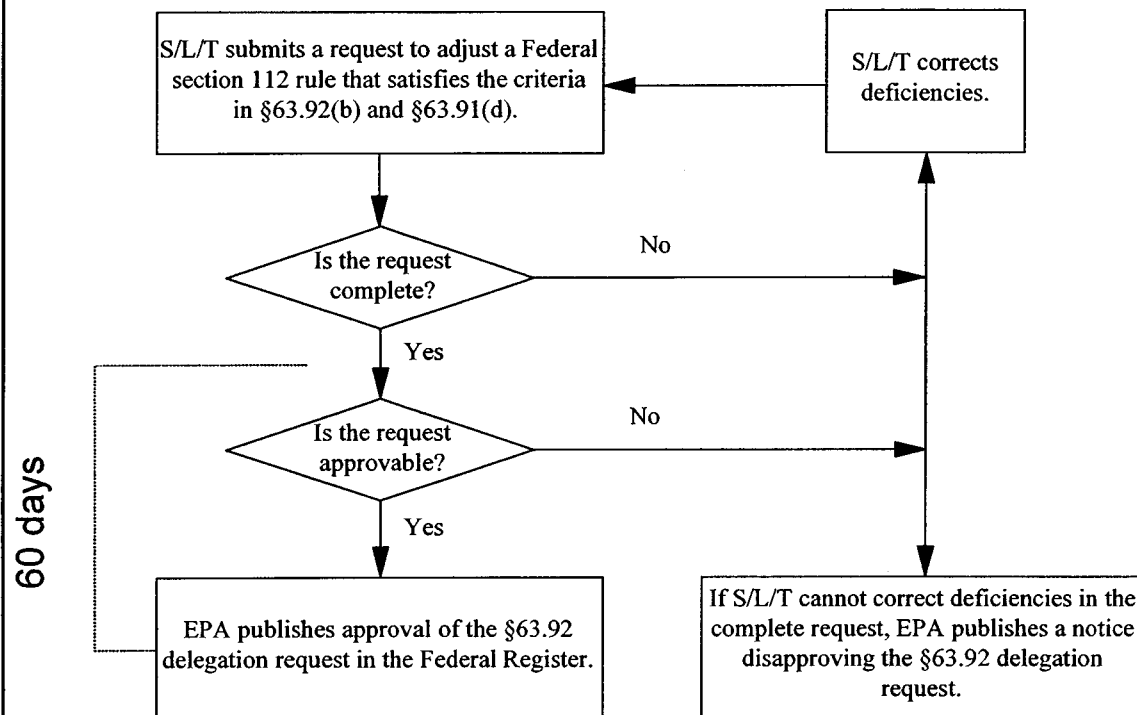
S/L/T submits a request to adjust a Federal section 112 rule that satisfies the criteria in §63.92(b) and §63.91(d).

S/L/T corrects deficiencies.

Is the request complete?

No

Yes

Is the request approvable?

No

Yes

60 days

EPA publishes approval of the §63.92 delegation request in the Federal Register.

If S/L/T cannot correct deficiencies in the complete request, EPA publishes a notice disapproving the §63.92 delegation request.